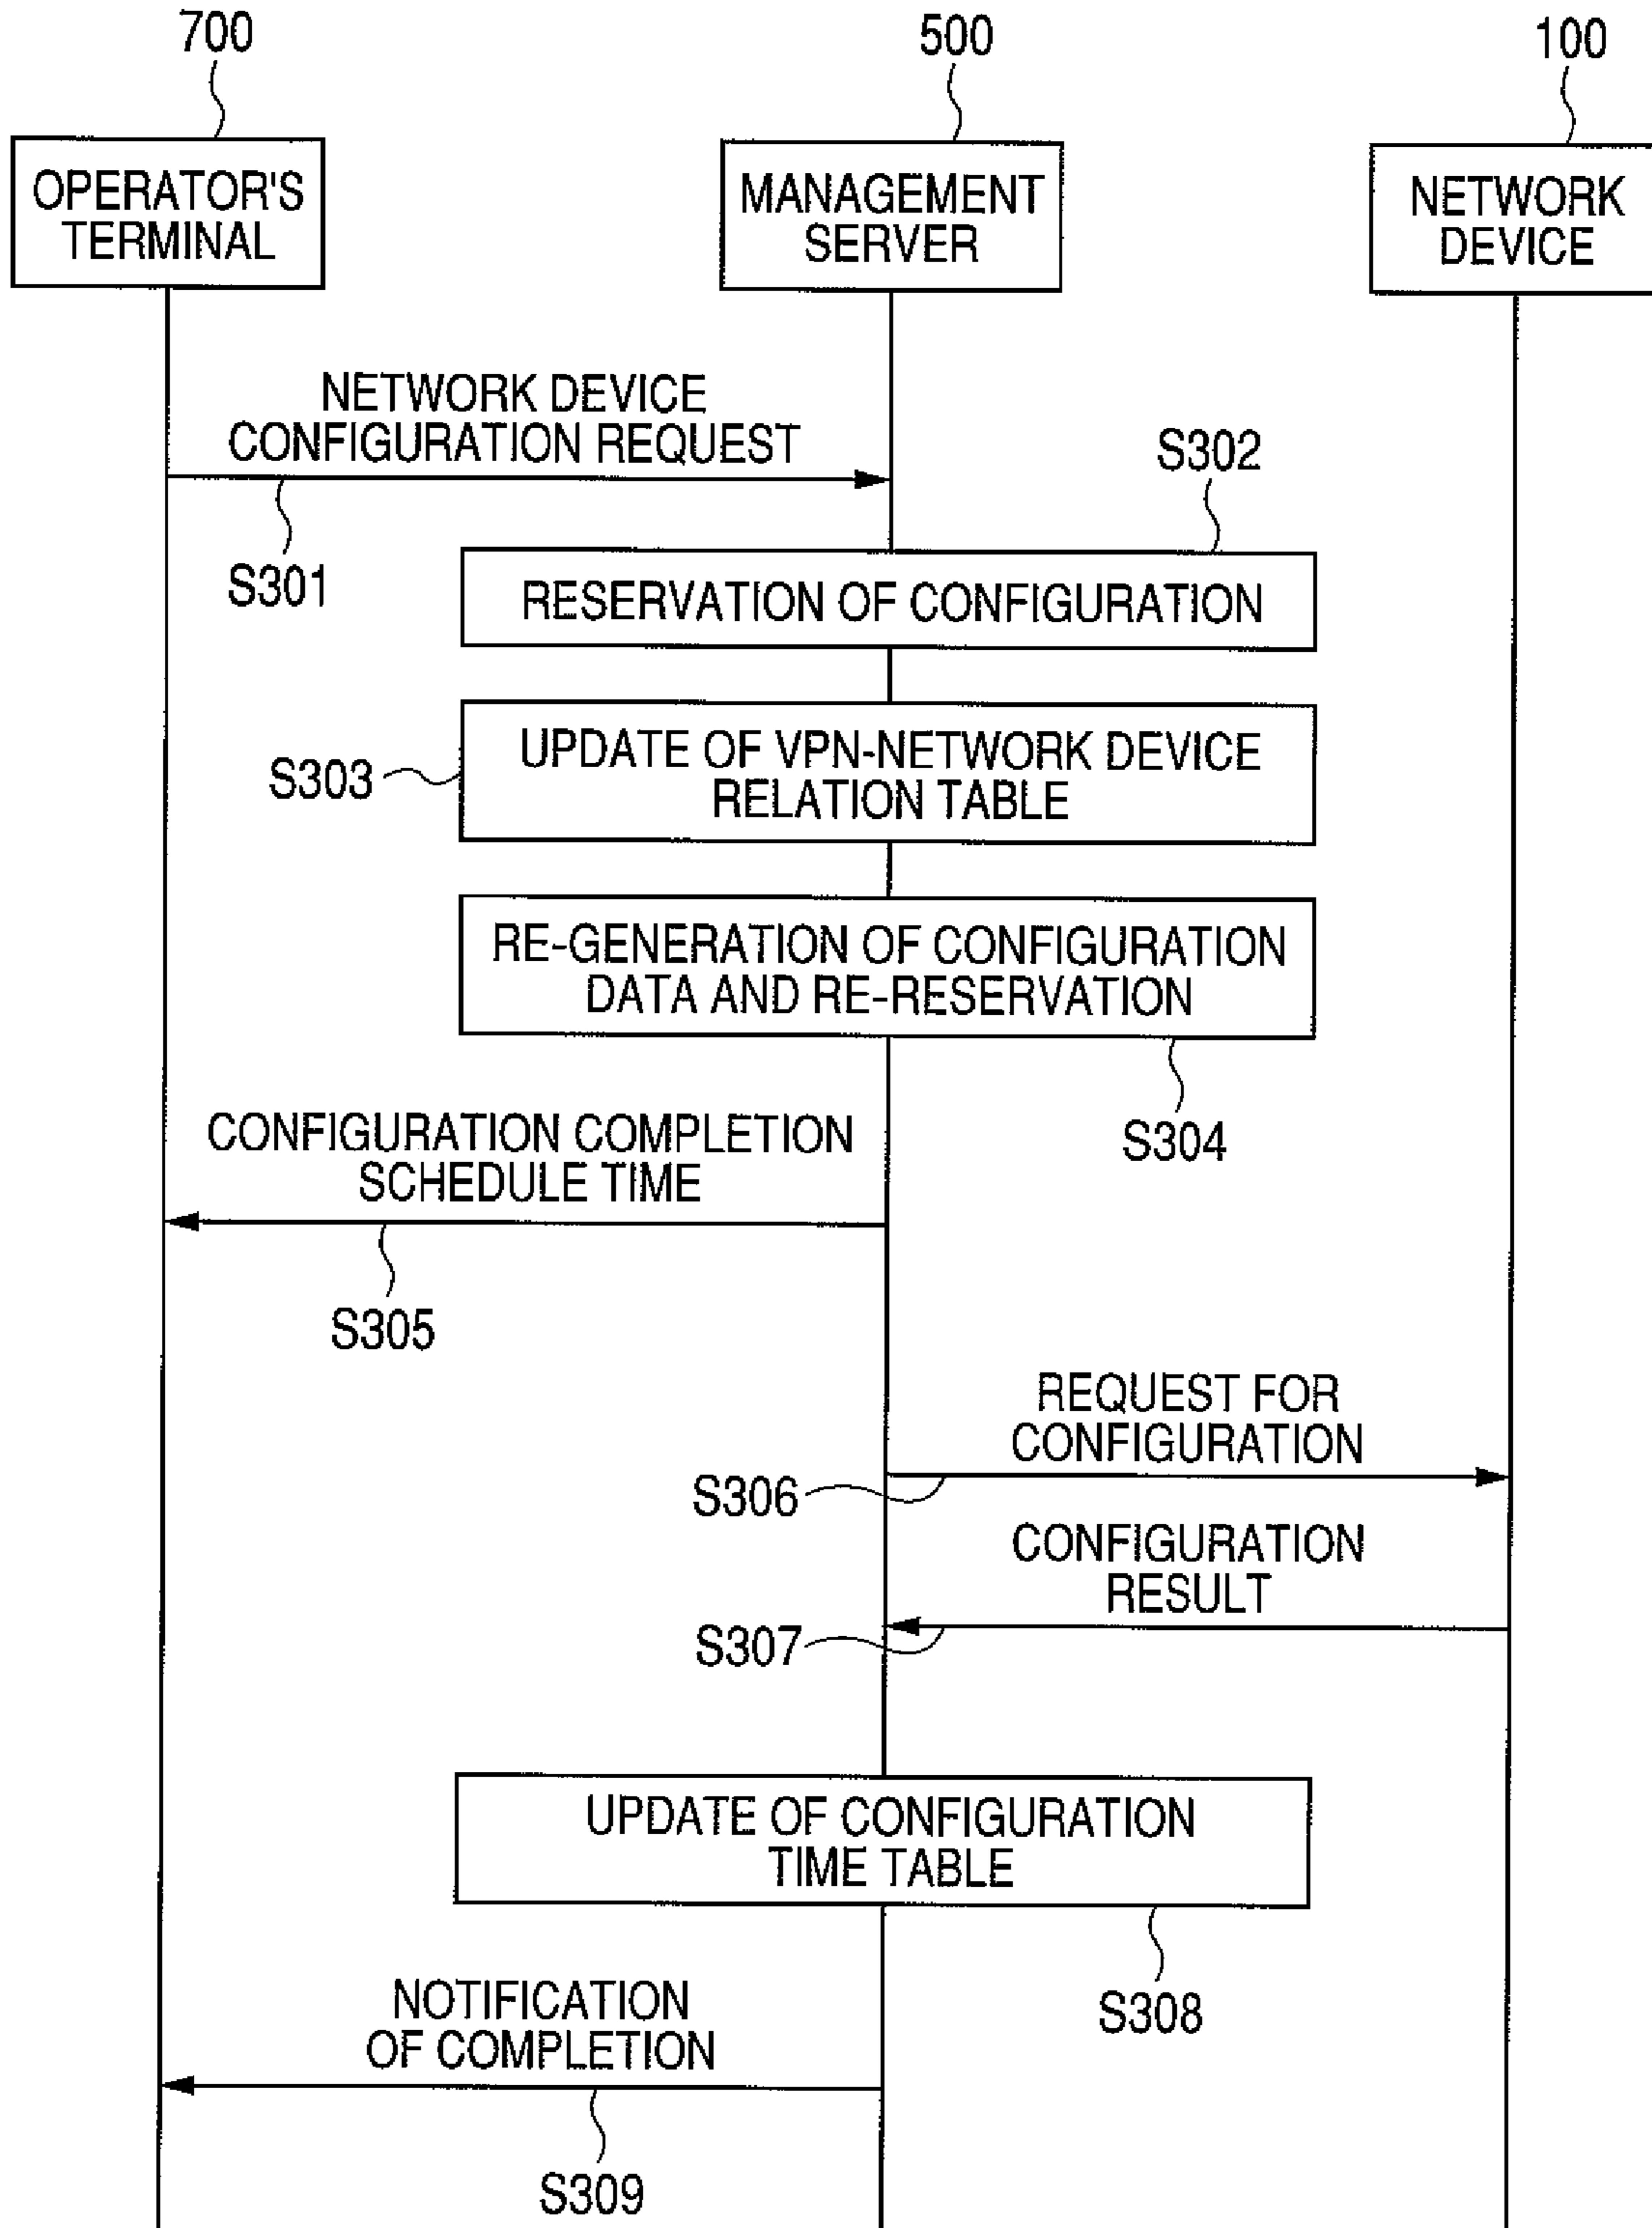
700

500

100

OPERATOR'S TERMINAL

MANAGEMENT SERVER

NETWORK DEVICE

NETWORK DEVICE CONFIGURATION REQUEST

S302

S301

RESERVATION OF CONFIGURATION

S303

UPDATE OF VPN-NETWORK DEVICE RELATION TABLE

RE-GENERATION OF CONFIGURATION DATA AND RE-RESERVATION

S304

CONFIGURATION COMPLETION SCHEDULE TIME

S305

REQUEST FOR CONFIGURATION

S306

CONFIGURATION RESULT

S307

UPDATE OF CONFIGURATION TIME TABLE

S308

NOTIFICATION OF COMPLETION

S309